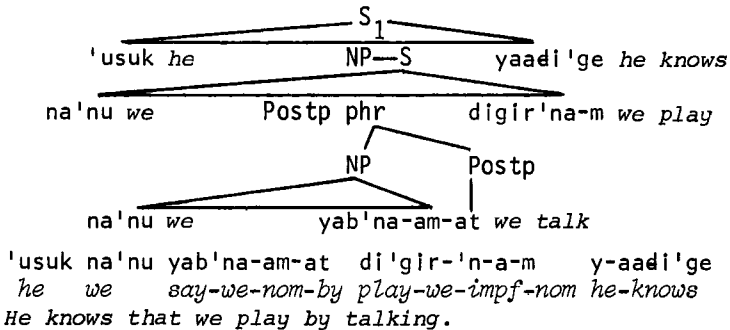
$S_1$

'usuk *he* NP—S yaadi'ge *he knows*

na'nu *we* Postp phr digir'na-m *we play*

NP Postp

na'nu *we* yab'na-am-at *we talk*

'usuk na'nu yab'na-am-at di'gir-'n-a-m y-aadi'ge
*he we say-we-nom-by play-we-impf-nom he-knows*
*He knows that we play by talking.*